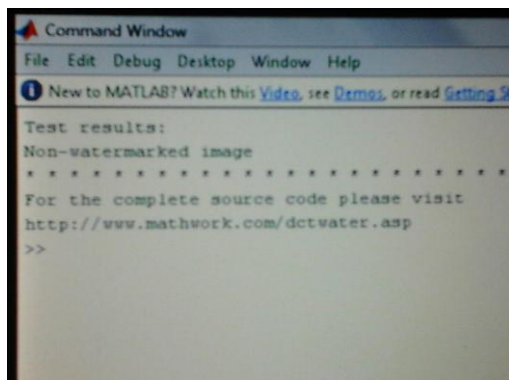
Command Window

File Edit Debug Desktop Window Help

New to MATLAB? Watch this Video, see Demos, or read Getting S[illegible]

Test results:
Non-watermarked image
* * * * * * * * * * * * * * * * * * * * *
For the complete source code please visit
http://www.mathwork.com/dctwater.asp
>>